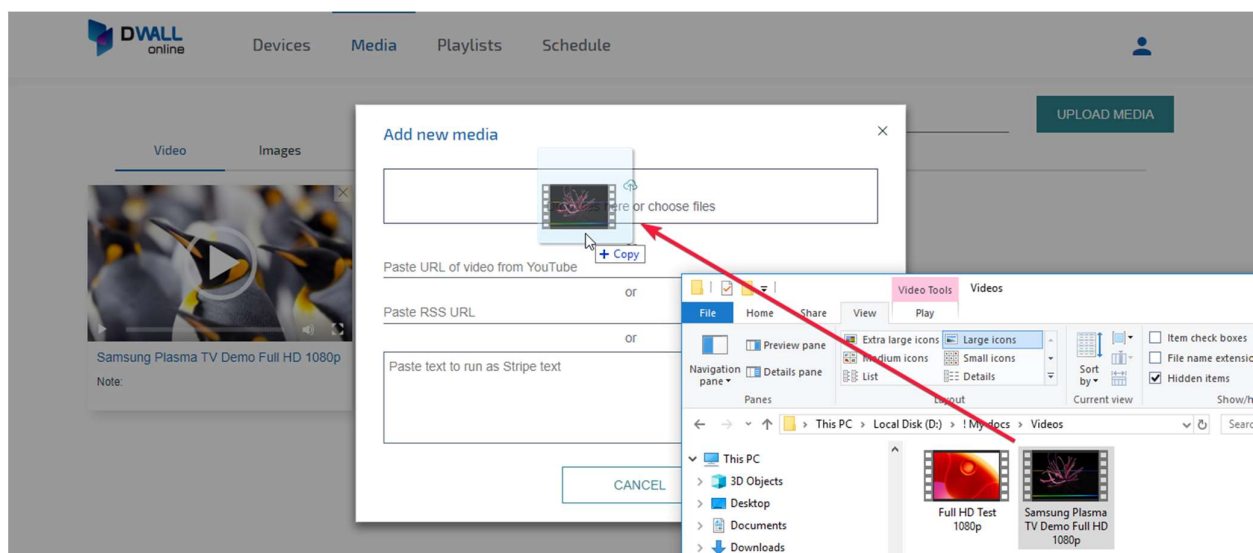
DWALL online

Devices Media Playlists Schedule

UPLOAD MEDIA

Video Images

Samsung Plasma TV Demo Full HD 1080p

Note:

Add new media

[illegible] here or choose files

+ Copy

Paste URL of video from YouTube

or

Paste RSS URL

or

Paste text to run as Stripe text

CANCEL

Video Tools Videos

File Home Share View Play

Navigation pane

Preview pane

Details pane

Panes

Extra large icons Large icons

Medium icons Small icons

List Details

Layout

Sort by

Current view

Item check boxes

File name extensio

Hidden items

Show/h

This PC › Local Disk (D:) › ! My docs › Videos

Searc

This PC

3D Objects

Desktop

Documents

Downloads

Full HD Test 1080p

Samsung Plasma TV Demo Full HD 1080p